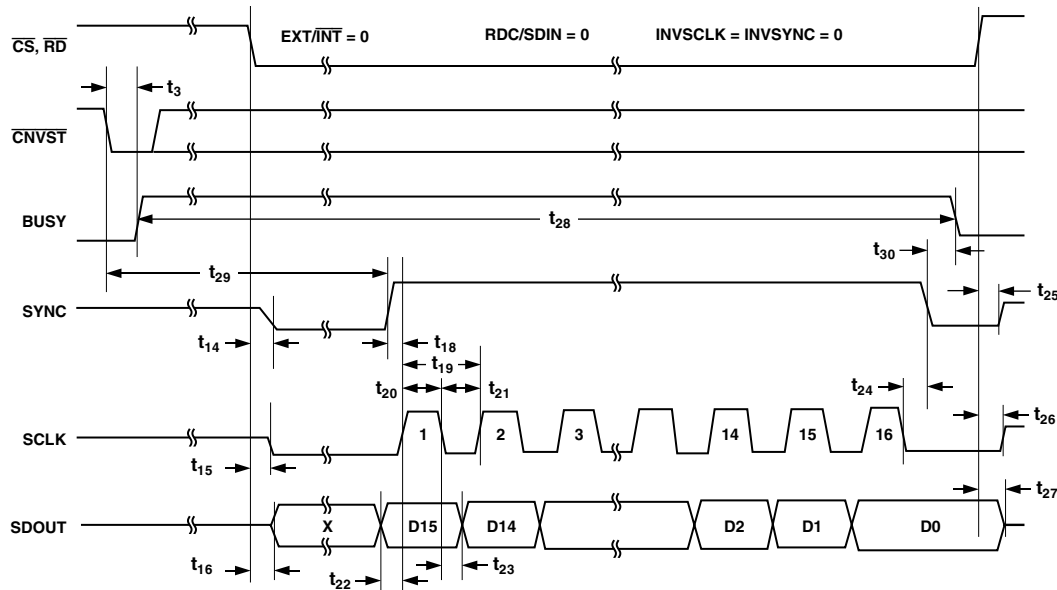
$\overline{CS}$, $\overline{RD}$
EXT/$\overline{INT}$ = 0
RDC/SDIN = 0
INVSCLK = INVSYNC = 0
$t_3$
$\overline{CNVST}$
BUSY
$t_{28}$
$t_{30}$
$t_{29}$
SYNC
$t_{25}$
$t_{14}$
$t_{18}$
$t_{19}$
$t_{20}$
$t_{21}$
$t_{24}$
SCLK
1
2
3
14
15
16
$t_{26}$
$t_{15}$
$t_{27}$
SDOUT
X
D15
D14
D2
D1
D0
$t_{16}$
$t_{22}$
$t_{23}$